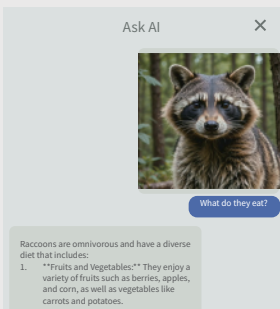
Ask AI

×

What do they eat?

Raccoons are omnivorous and have a diverse diet that includes:

1. **Fruits and Vegetables:** They enjoy a variety of fruits such as berries, apples, and corn, as well as vegetables like carrots and potatoes.